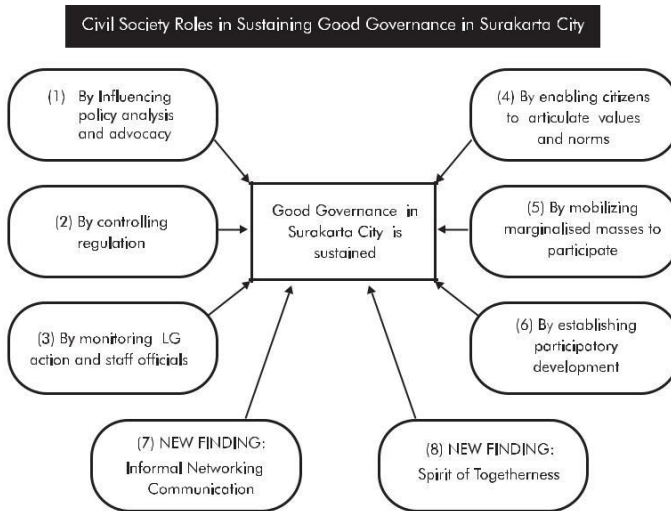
Civil Society Roles in Sustaining Good Governance in Surakarta City

(1) By Influencing policy analysis and advocacy

(2) By controlling regulation

(3) By monitoring LG action and staff officials

(4) By enabling citizens to articulate values and norms

(5) By mobilizing marginalised masses to participate

(6) By establishing participatory development

Good Governance in Surakarta City is sustained

(7) NEW FINDING: Informal Networking Communication

(8) NEW FINDING: Spirit of Togetherness